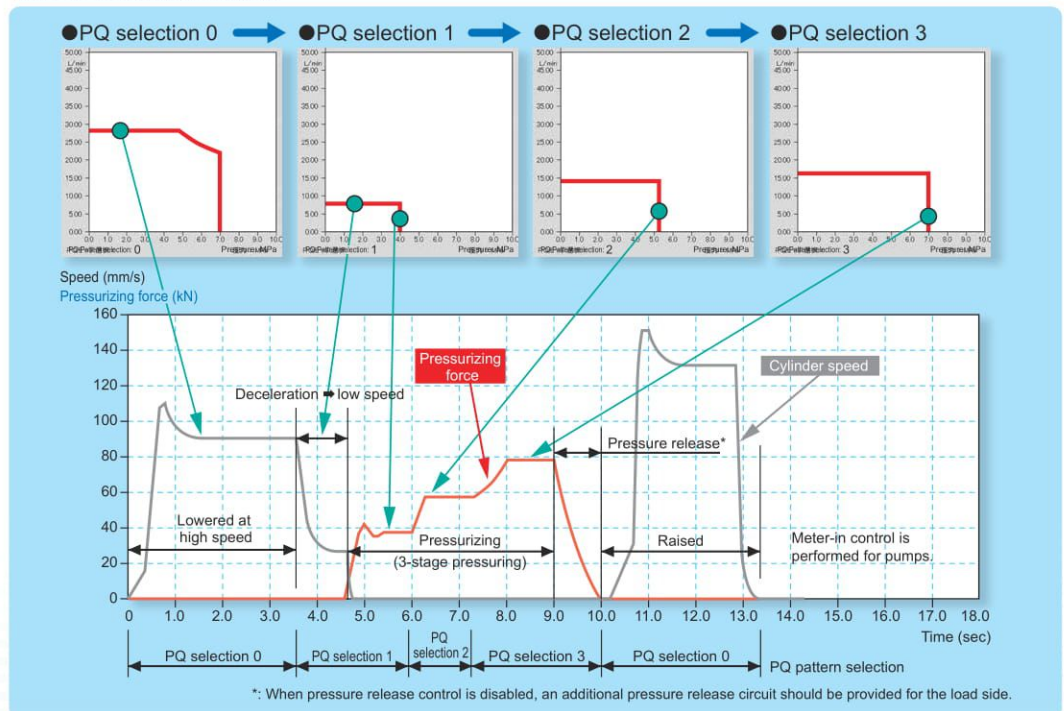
●PQ selection 0 ●PQ selection 1 ●PQ selection 2 ●PQ selection 3

5000 L/min 4500 4000 3500 3000 2500 2000 1500 1000 500 0.00
0.0 1.0 2.0 3.0 4.0 5.0 6.0 7.0 8.0 9.0 10.0
PQ selection: 0 Pressure MPa

PQ selection: 1
PQ selection: 2
PQ selection: 3

Speed (mm/s)
Pressurizing force (kN)

160
140
120
100
80
60
40
20
0

Deceleration ➡ low speed
Pressurizing force
Cylinder speed
Pressure release*
Lowered at high speed
Pressurizing (3-stage pressuring)
Raised
Meter-in control is performed for pumps.

0 1.0 2.0 3.0 4.0 5.0 6.0 7.0 8.0 9.0 10.0 11.0 12.0 13.0 14.0 15.0 16.0 17.0 18.0
Time (sec)

PQ selection 0 | PQ selection 1 | PQ selection 2 | PQ selection 3 | PQ selection 0 | PQ pattern selection

*: When pressure release control is disabled, an additional pressure release circuit should be provided for the load side.